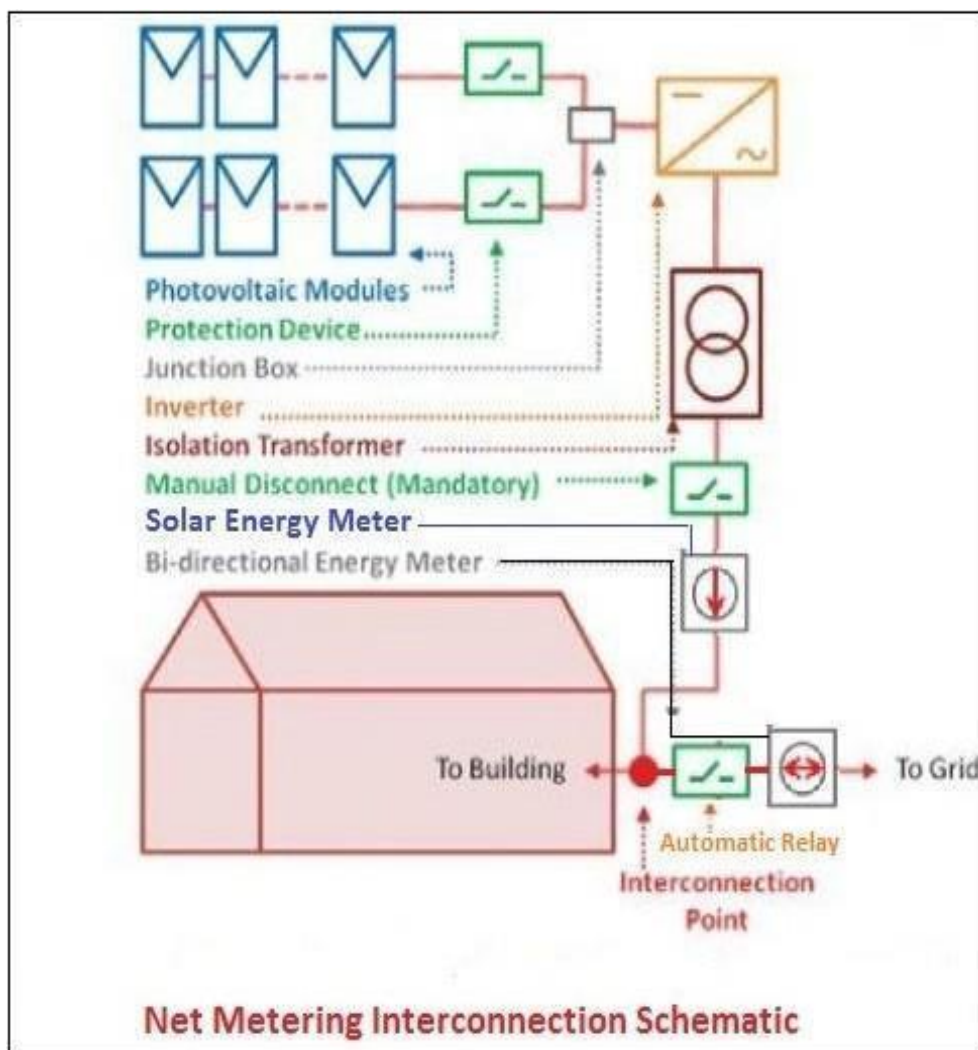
Photovoltaic Modules
Protection Device
Junction Box
Inverter
Isolation Transformer
Manual Disconnect (Mandatory)
Solar Energy Meter
Bi-directional Energy Meter

To Building
To Grid
Automatic Relay
Interconnection Point

Net Metering Interconnection Schematic